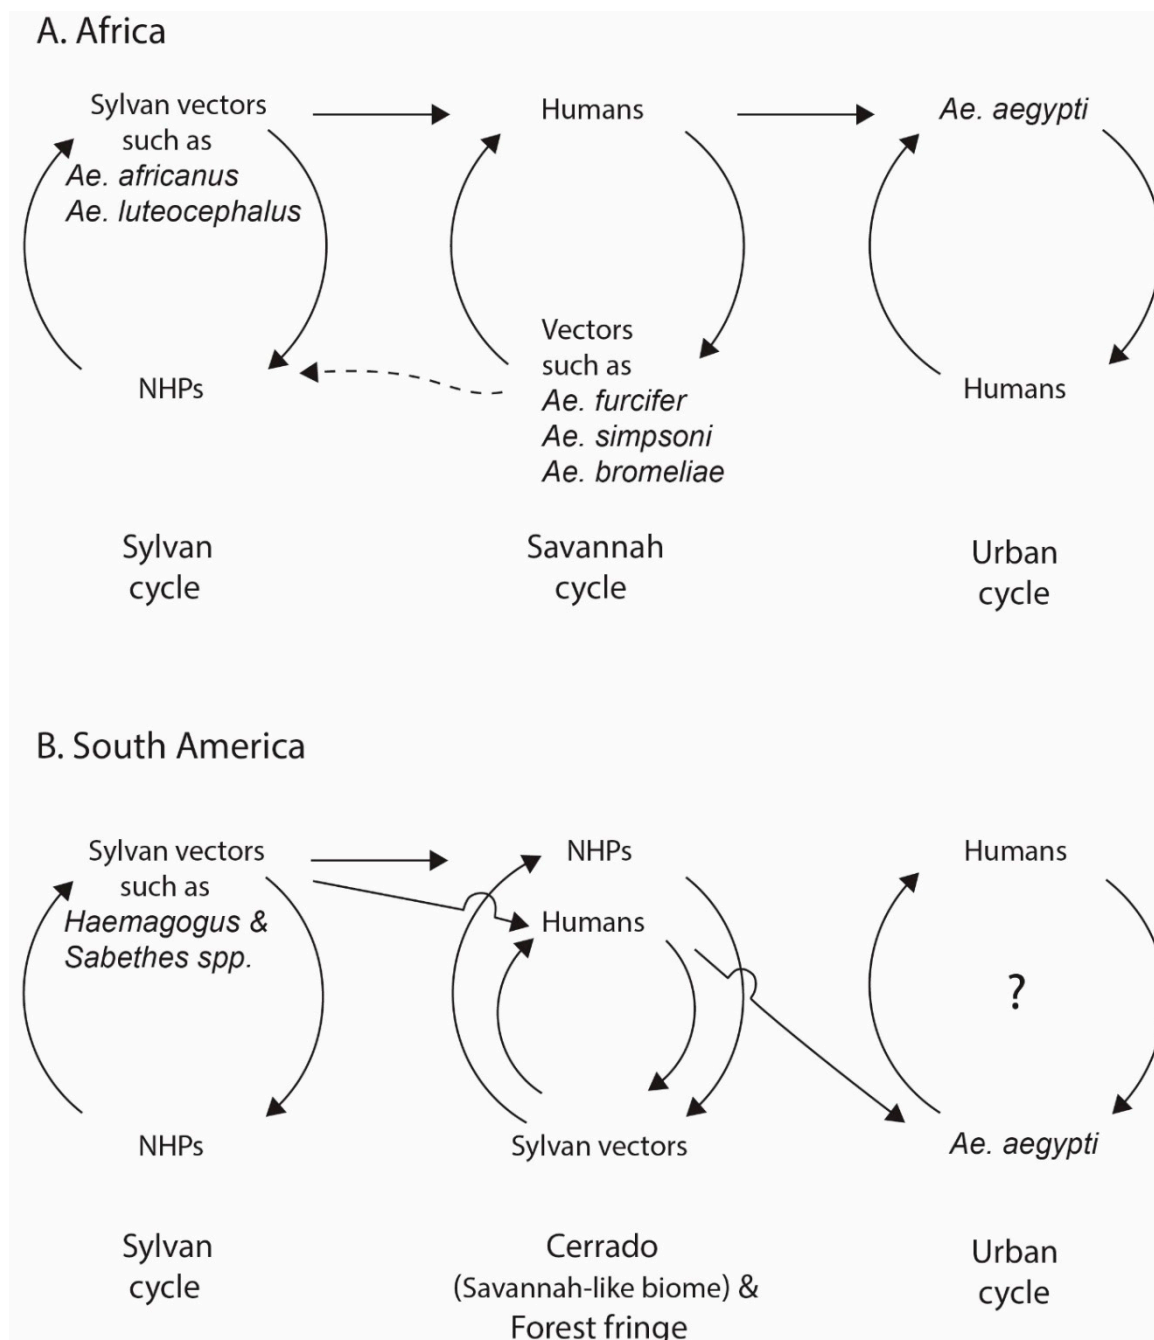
A. Africa

Sylvan vectors such as *Ae. africanus* *Ae. luteocephalus*

Humans

*Ae. aegypti*

NHPs

Vectors such as *Ae. furcifer* *Ae. simpsoni* *Ae. bromeliae*

Humans

Sylvan cycle

Savannah cycle

Urban cycle

B. South America

Sylvan vectors such as *Haemagogus & Sabethes spp.*

NHPs

Humans

Humans

?

NHPs

Sylvan vectors

*Ae. aegypti*

Sylvan cycle

Cerrado (Savannah-like biome) & Forest fringe

Urban cycle